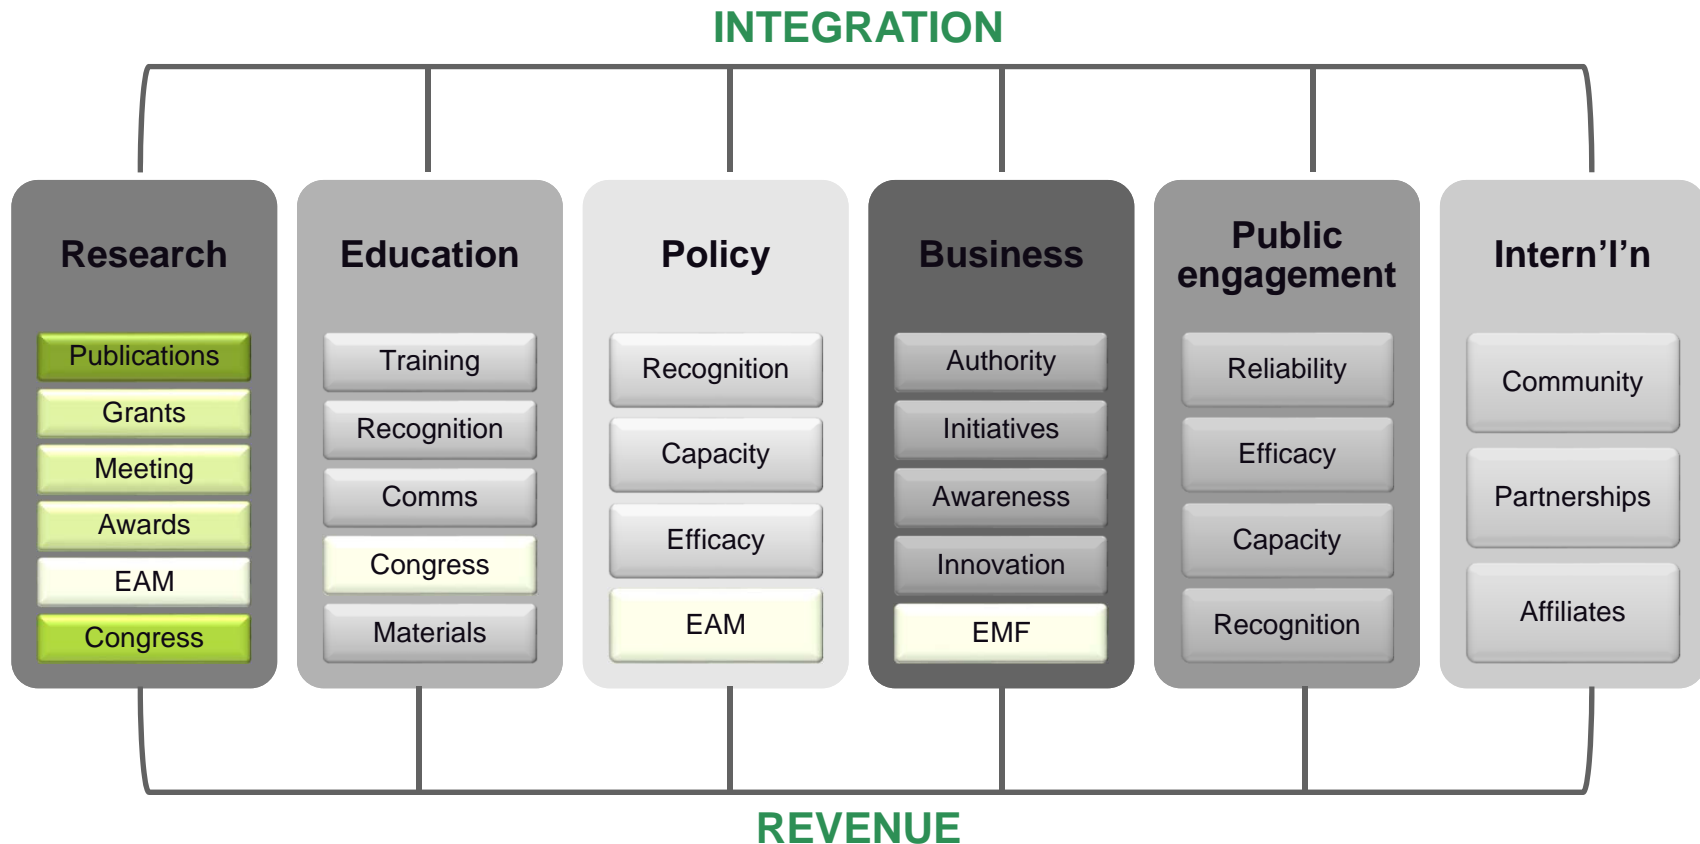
INTEGRATION

Research

Publications

Grants

Meeting

Awards

EAM

Congress

Education

Training

Recognition

Comms

Congress

Materials

Policy

Recognition

Capacity

Efficacy

EAM

Business

Authority

Initiatives

Awareness

Innovation

EMF

Public engagement

Reliability

Efficacy

Capacity

Recognition

Intern'l'n

Community

Partnerships

Affiliates

REVENUE